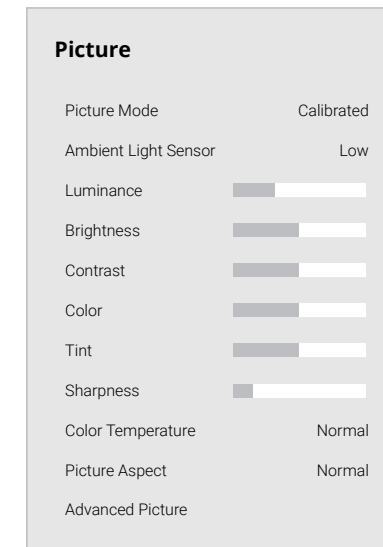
Picture

| | |
|---|---|
| Picture Mode | Calibrated |
| Ambient Light Sensor | Low |
| Luminance | |
| Brightness | |
| Contrast | |
| Color | |
| Tint | |
| Sharpness | |
| Color Temperature | Normal |
| Picture Aspect | Normal |
| Advanced Picture | |